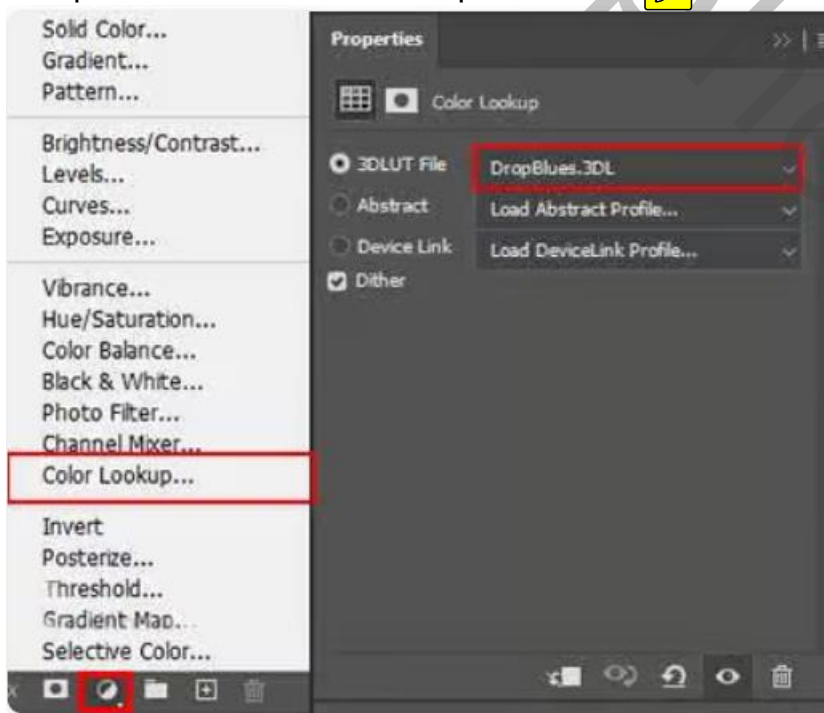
Solid Color...
Gradient...
Pattern...

Brightness/Contrast...
Levels...
Curves...
Exposure...

Vibrance...
Hue/Saturation...
Color Balance...
Black & White...
Photo Filter...
Channel Mixer...
Color Lookup...

Invert
Posterize...
Threshold...
Gradient Map...
Selective Color...

Properties

Color Lookup

3DLUT File DropBlues.3DL
Abstract Load Abstract Profile...
Device Link Load DeviceLink Profile...
Dither